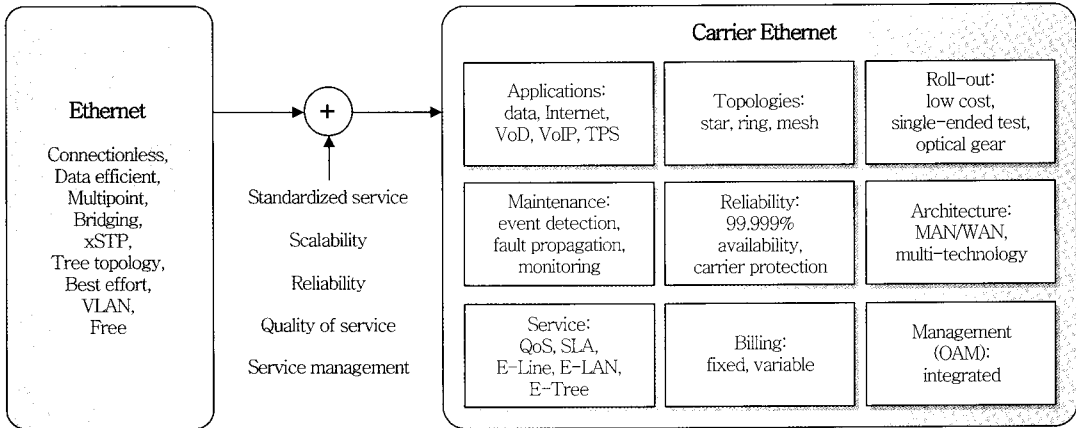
Ethernet

Connectionless, Data efficient, Multipoint, Bridging, xSTP, Tree topology, Best effort, VLAN, Free

+

Standardized service

Scalability

Reliability

Quality of service

Service management

Carrier Ethernet

Applications: data, Internet, VoD, VoIP, TPS

Topologies: star, ring, mesh

Roll-out: low cost, single-ended test, optical gear

Maintenance: event detection, fault propagation, monitoring

Reliability: 99.999% availability, carrier protection

Architecture: MAN/WAN, multi-technology

Service: QoS, SLA, E-Line, E-LAN, E-Tree

Billing: fixed, variable

Management (OAM): integrated